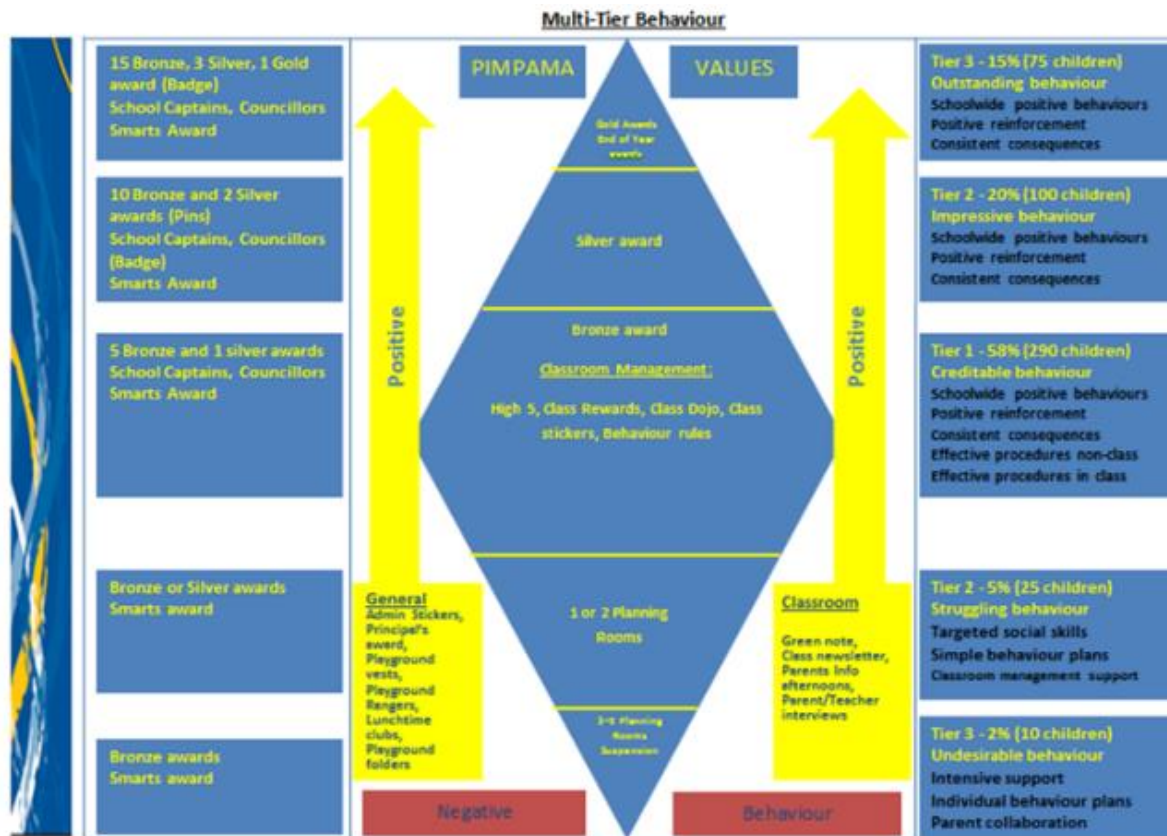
Multi-Tier Behaviour

15 Bronze, 3 Silver, 1 Gold award (Badge)
School Captains, Councillors
Smarts Award

10 Bronze and 2 Silver awards (Pins)
School Captains, Councillors (Badge)
Smarts Award

5 Bronze and 1 silver awards
School Captains, Councillors
Smarts Award

Bronze or Silver awards
Smarts award

Bronze awards
Smarts award

PIMPAMA

VALUES

Positive

Positive

Gold Awards
End of Year awards

Silver award

Bronze award

Classroom Management:

High 5, Class Rewards, Class Dojo, Class stickers, Behaviour rules

1 or 2 Planning Rooms

3-5 Planning Rooms
Suspension

General
Admin Stickers, Principal's award, Playground vests, Playground Rangers, Lunchtime clubs, Playground folders

Classroom
Green note, Class newsletter, Parents Info afternoons, Parent/Teacher interviews

Negative

Behaviour

Tier 3 - 15% (75 children)
Outstanding behaviour
Schoolwide positive behaviours
Positive reinforcement
Consistent consequences

Tier 2 - 20% (100 children)
Impressive behaviour
Schoolwide positive behaviours
Positive reinforcement
Consistent consequences

Tier 1 - 58% (290 children)
Creditable behaviour
Schoolwide positive behaviours
Positive reinforcement
Consistent consequences
Effective procedures non-class
Effective procedures in class

Tier 2 - 5% (25 children)
Struggling behaviour
Targeted social skills
Simple behaviour plans
Classroom management support

Tier 3 - 2% (10 children)
Undesirable behaviour
Intensive support
Individual behaviour plans
Parent collaboration